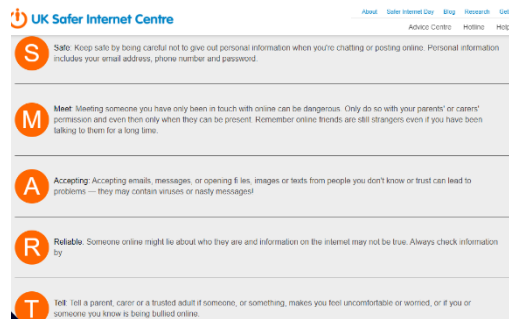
UK Safer Internet Centre

About | Safer Internet Day | Blog | Research | Get

Advice Centre | Hotline | Help

S

Safe: Keep safe by being careful not to give out personal information when you're chatting or posting online. Personal information includes your email address, phone number and password.

M

Meet: Meeting someone you have only been in touch with online can be dangerous. Only do so with your parents' or carers' permission and even then only when they can be present. Remember online friends are still strangers even if you have been talking to them for a long time.

A

Accepting: Accepting emails, messages, or opening fi les, images or texts from people you don't know or trust can lead to problems — they may contain viruses or nasty messages!

R

Reliable: Someone online might lie about who they are and information on the internet may not be true. Always check information by

T

Tell: Tell a parent, carer or a trusted adult if someone, or something, makes you feel uncomfortable or worried, or if you or someone you know is being bullied online.